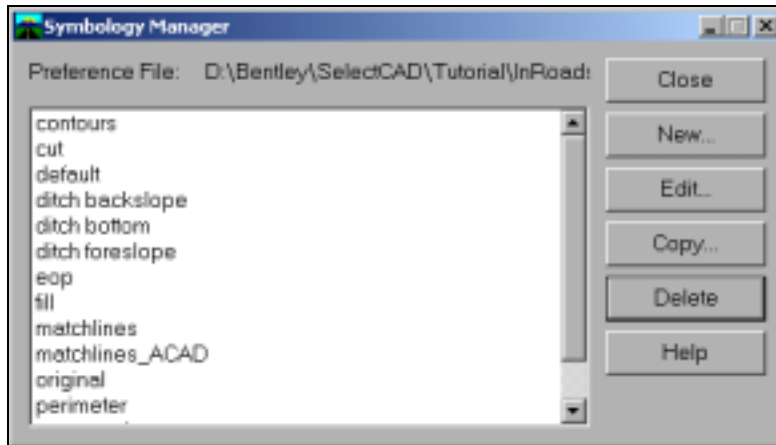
Symbology Manager

Preference File: D:\Bentley\SelectCAD\Tutorial\InRoads

contours
cut
default
ditch backslope
ditch bottom
ditch foreslope
eop
fill
matchlines
matchlines_ACAD
original
perimeter

Close
New...
Edit...
Copy...
Delete
Help